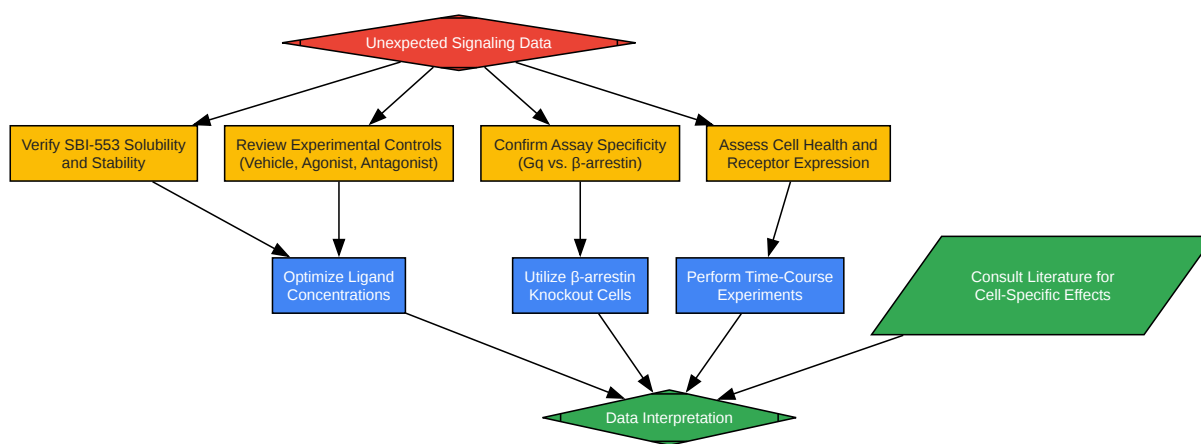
Unexpected Signaling Data

Verify SBI-553 Solubility and Stability

Review Experimental Controls (Vehicle, Agonist, Antagonist)

Confirm Assay Specificity (Gq vs. β-arrestin)

Assess Cell Health and Receptor Expression

Optimize Ligand Concentrations

Utilize β-arrestin Knockout Cells

Perform Time-Course Experiments

Consult Literature for Cell-Specific Effects

Data Interpretation